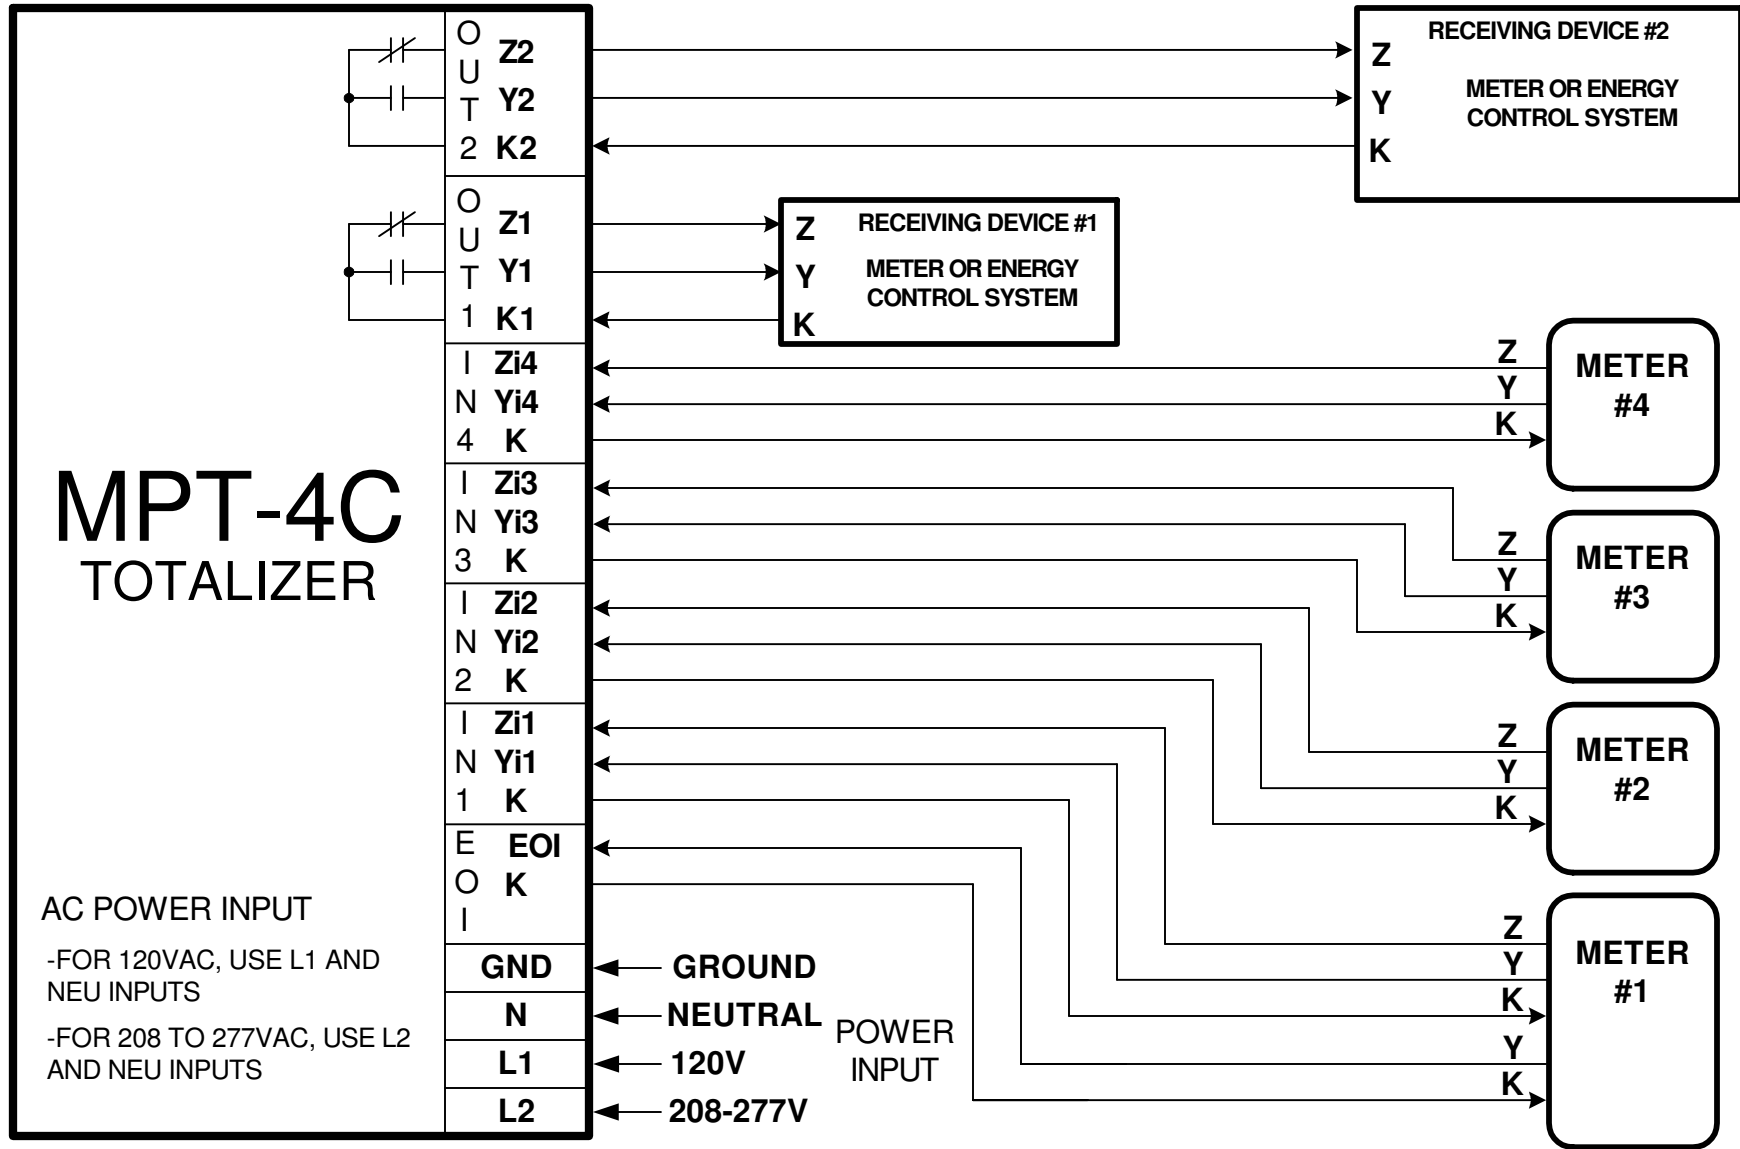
MPT-4C
TOTALIZER

AC POWER INPUT

-FOR 120VAC, USE L1 AND NEU INPUTS

-FOR 208 TO 277VAC, USE L2 AND NEU INPUTS

OUT2 Z2 Y2 K2
OUT1 Z1 Y1 K1
IN4 Zi4 Yi4 K
IN3 Zi3 Yi3 K
IN2 Zi2 Yi2 K
IN1 Zi1 Yi1 K
EOI EOI K
GND
N
L1
L2

GROUND
NEUTRAL
120V
208-277V
POWER INPUT

RECEIVING DEVICE #2
METER OR ENERGY CONTROL SYSTEM
Z
Y
K

RECEIVING DEVICE #1
METER OR ENERGY CONTROL SYSTEM
Z
Y
K

Z
Y
K
METER #4

Z
Y
K
METER #3

Z
Y
K
METER #2

Z
Y
K
Y
K
METER #1